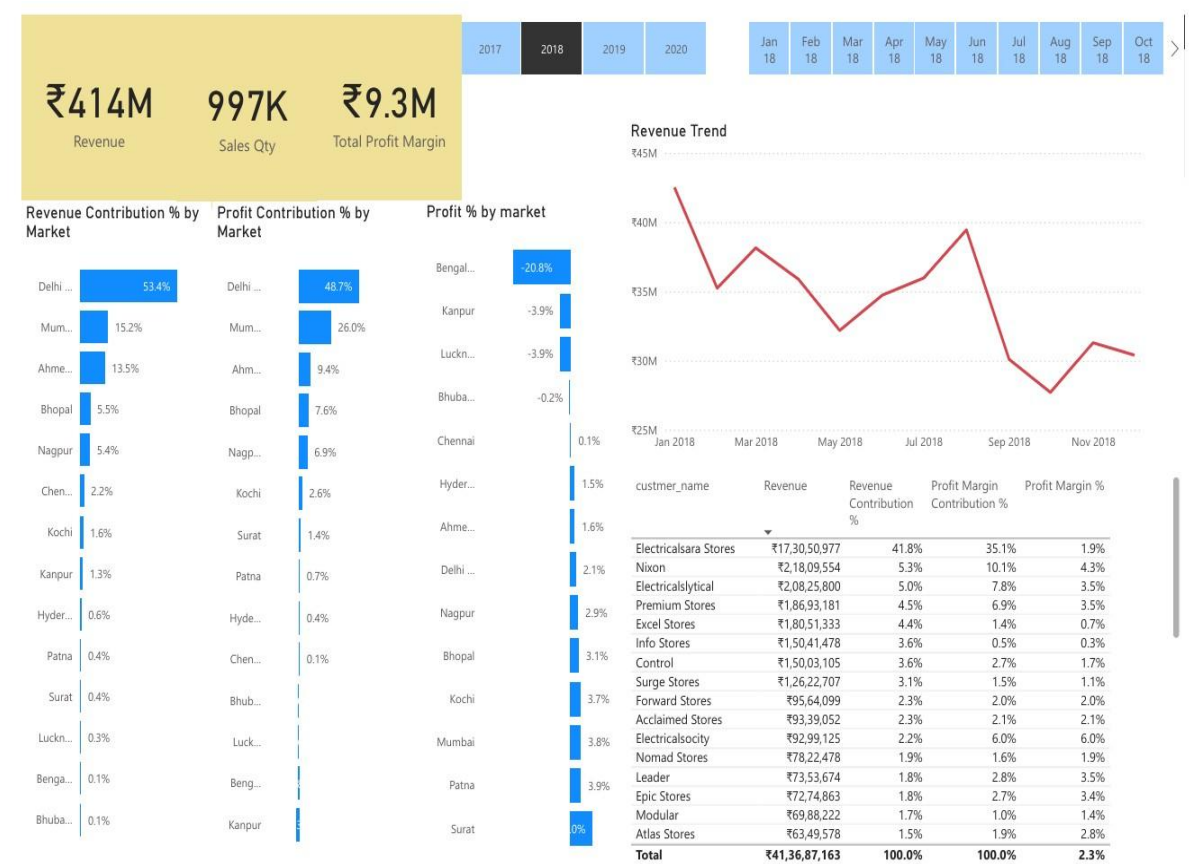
₹414M
Revenue

997K
Sales Qty

₹9.3M
Total Profit Margin

2017 2018 2019 2020

Jan 18 Feb 18 Mar 18 Apr 18 May 18 Jun 18 Jul 18 Aug 18 Sep 18 Oct 18

Revenue Contribution % by Market

Delhi ... 53.4%
Mum... 15.2%
Ahme... 13.5%
Bhopal 5.5%
Nagpur 5.4%
Chen... 2.2%
Kochi 1.6%
Kanpur 1.3%
Hyder... 0.6%
Patna 0.4%
Surat 0.4%
Luckn... 0.3%
Benga... 0.1%
Bhuba... 0.1%

Profit Contribution % by Market

Delhi ... 48.7%
Mum... 26.0%
Ahm... 9.4%
Bhopal 7.6%
Nagp... 6.9%
Kochi 2.6%
Surat 1.4%
Patna 0.7%
Hyde... 0.4%
Chen... 0.1%
Bhub...
Luck...
Beng...
Kanpur

Profit % by market

Bengal... -20.8%
Kanpur -3.9%
Luckn... -3.9%
Bhuba... -0.2%
Chennai 0.1%
Hyder... 1.5%
Ahme... 1.6%
Delhi ... 2.1%
Nagpur 2.9%
Bhopal 3.1%
Kochi 3.7%
Mumbai 3.8%
Patna 3.9%
Surat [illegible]0%

Revenue Trend

₹45M
₹40M
₹35M
₹30M
₹25M
Jan 2018 Mar 2018 May 2018 Jul 2018 Sep 2018 Nov 2018

| custmer_name | Revenue | Revenue Contribution % | Profit Margin Contribution % | Profit Margin % |
|---|---|---|---|---|
| Electricalsara Stores | ₹17,30,50,977 | 41.8% | 35.1% | 1.9% |
| Nixon | ₹2,18,09,554 | 5.3% | 10.1% | 4.3% |
| Electricalslytical | ₹2,08,25,800 | 5.0% | 7.8% | 3.5% |
| Premium Stores | ₹1,86,93,181 | 4.5% | 6.9% | 3.5% |
| Excel Stores | ₹1,80,51,333 | 4.4% | 1.4% | 0.7% |
| Info Stores | ₹1,50,41,478 | 3.6% | 0.5% | 0.3% |
| Control | ₹1,50,03,105 | 3.6% | 2.7% | 1.7% |
| Surge Stores | ₹1,26,22,707 | 3.1% | 1.5% | 1.1% |
| Forward Stores | ₹95,64,099 | 2.3% | 2.0% | 2.0% |
| Acclaimed Stores | ₹93,39,052 | 2.3% | 2.1% | 2.1% |
| Electricalsocity | ₹92,99,125 | 2.2% | 6.0% | 6.0% |
| Nomad Stores | ₹78,22,478 | 1.9% | 1.6% | 1.9% |
| Leader | ₹73,53,674 | 1.8% | 2.8% | 3.5% |
| Epic Stores | ₹72,74,863 | 1.8% | 2.7% | 3.4% |
| Modular | ₹69,88,222 | 1.7% | 1.0% | 1.4% |
| Atlas Stores | ₹63,49,578 | 1.5% | 1.9% | 2.8% |
| Total | ₹41,36,87,163 | 100.0% | 100.0% | 2.3% |